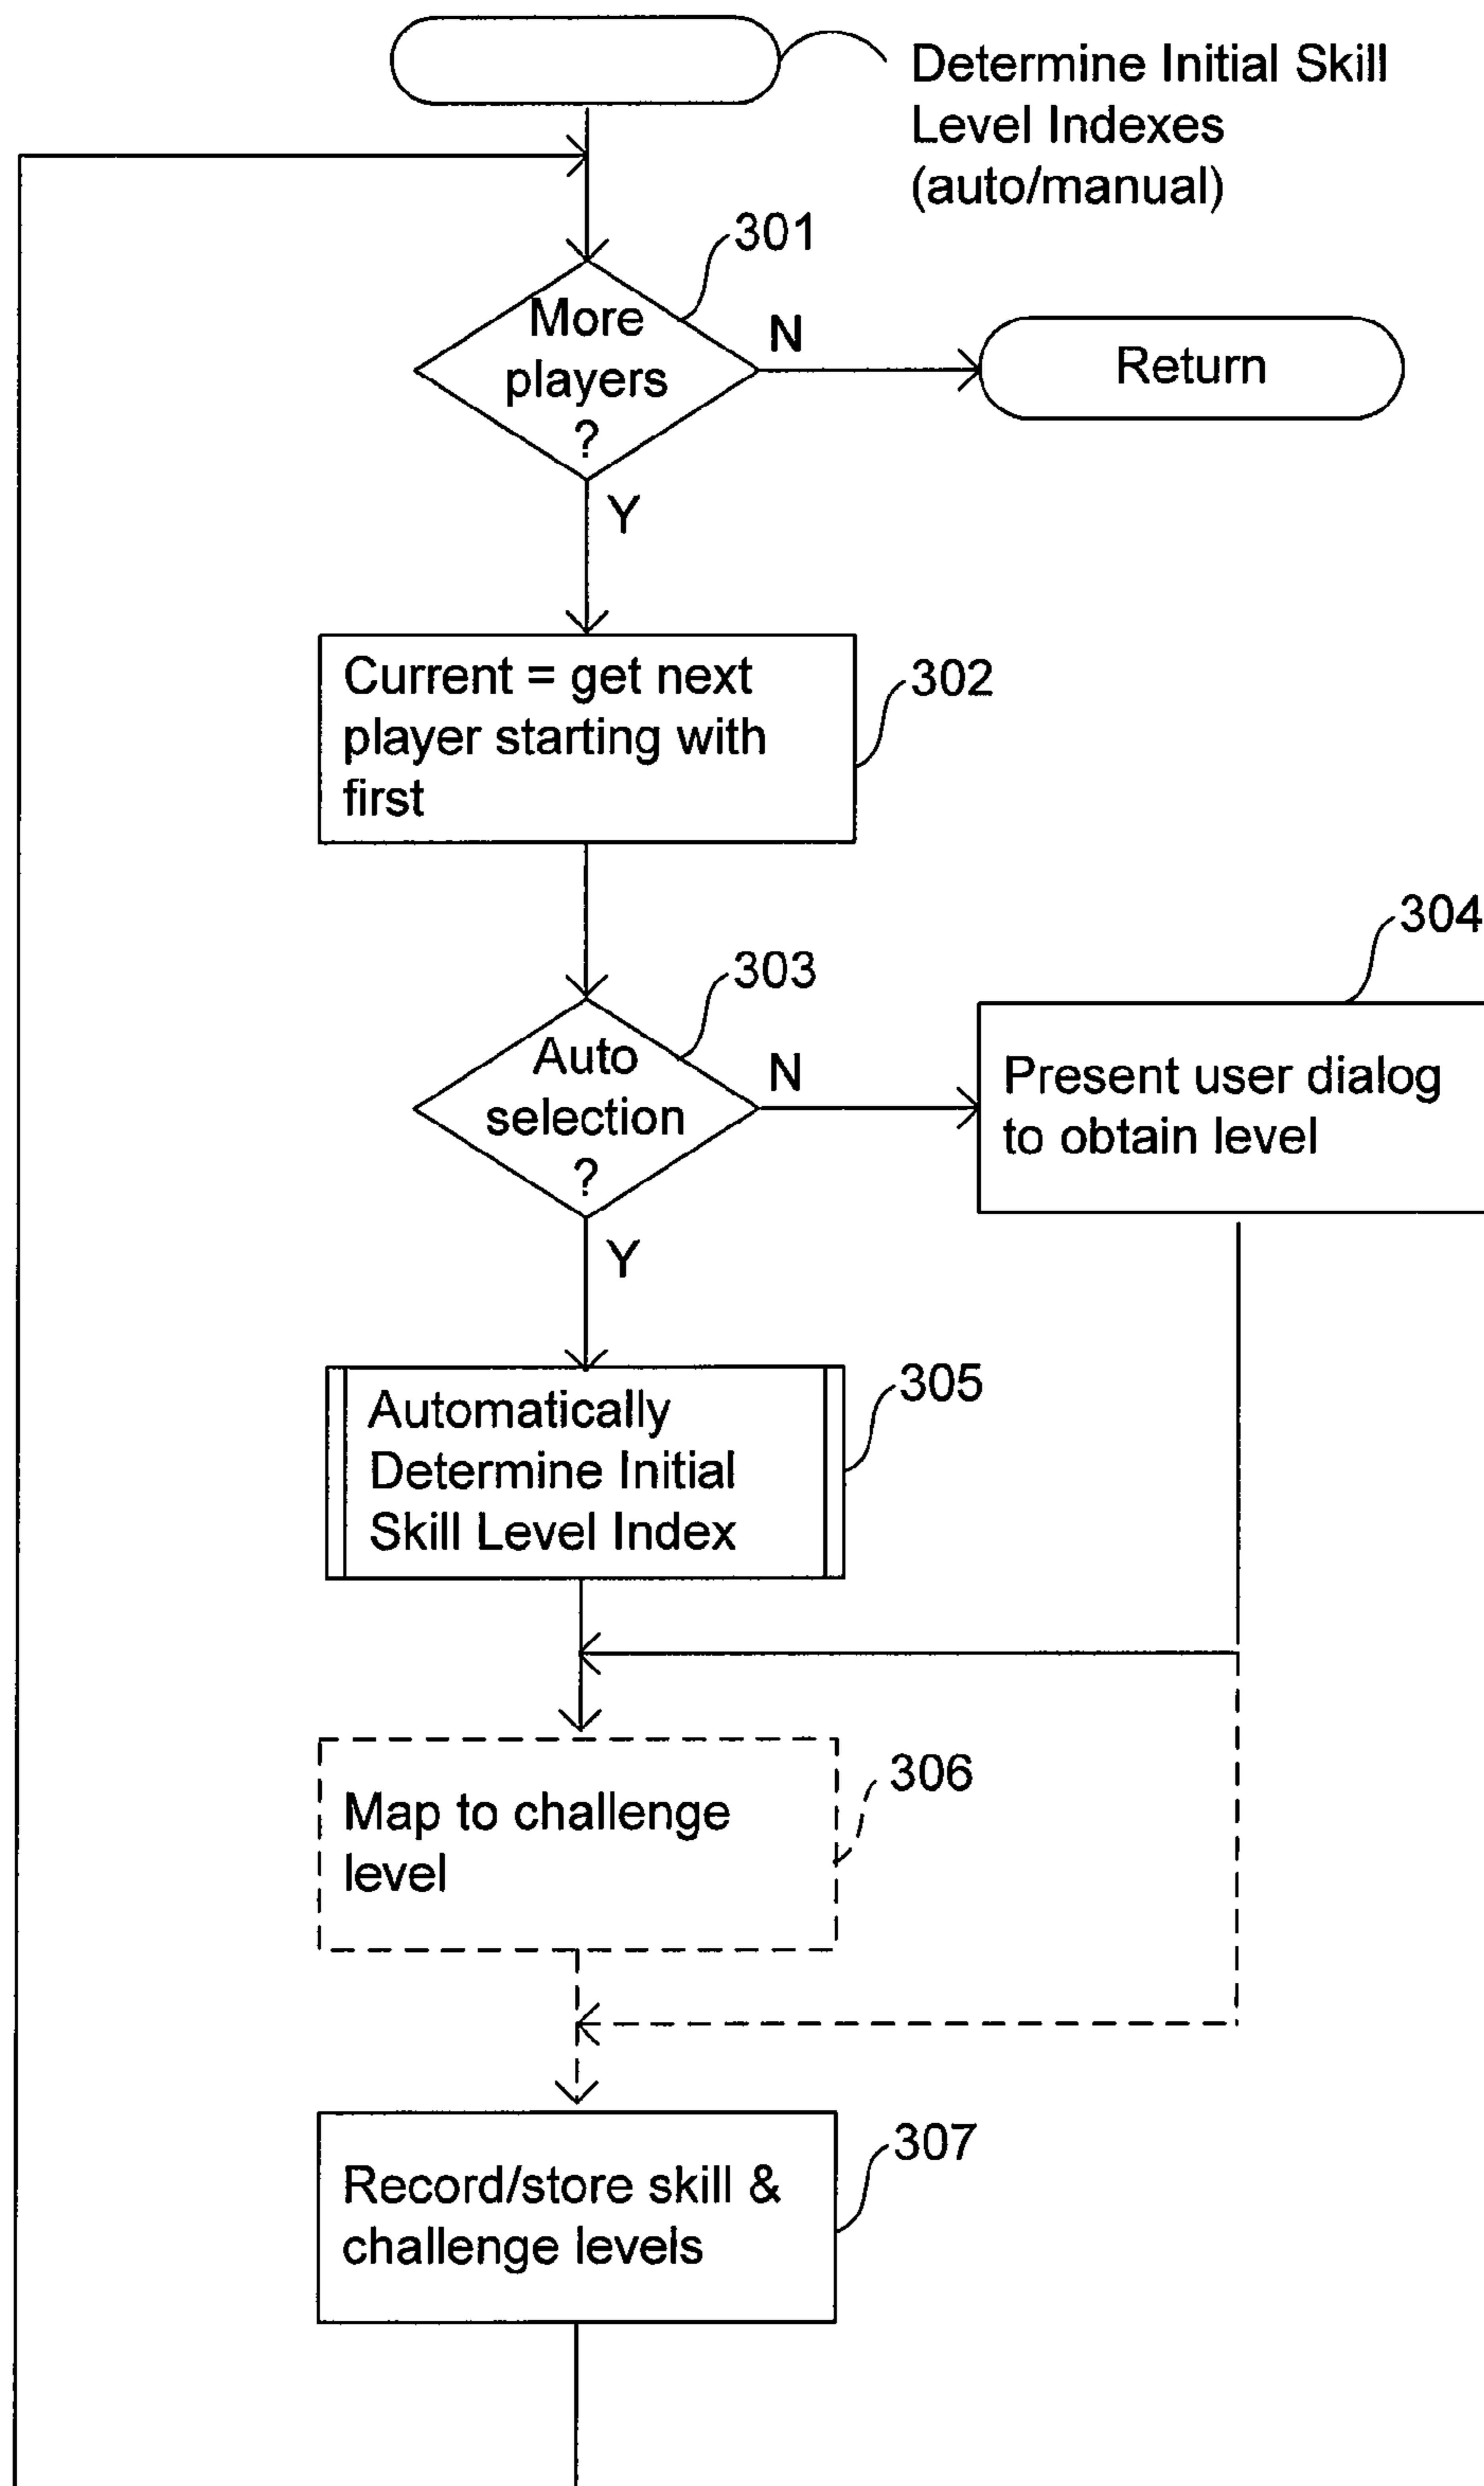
Determine Initial Skill Level Indexes (auto/manual)

301

More players ?

N

Return

Y

Current = get next player starting with first

302

304

303

Auto selection ?

N

Present user dialog to obtain level

Y

Automatically Determine Initial Skill Level Index

305

Map to challenge level

306

Record/store skill & challenge levels

307